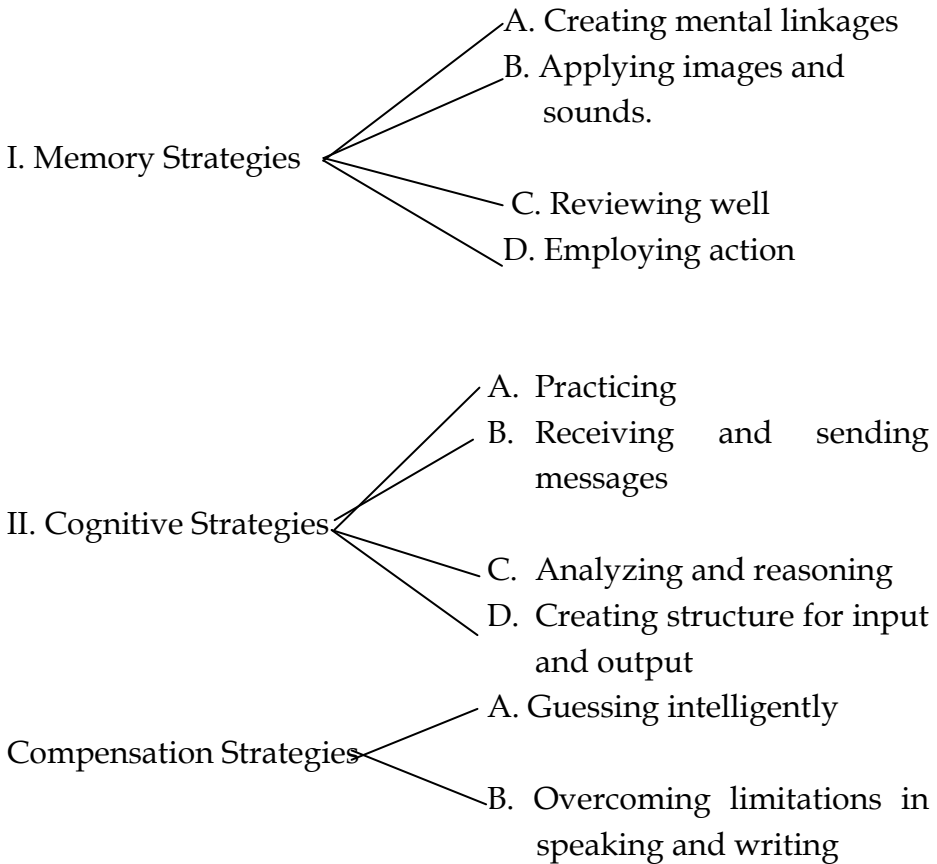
I. Memory Strategies

A. Creating mental linkages
B. Applying images and sounds.
C. Reviewing well
D. Employing action

II. Cognitive Strategies

A. Practicing
B. Receiving and sending messages
C. Analyzing and reasoning
D. Creating structure for input and output

Compensation Strategies

A. Guessing intelligently
B. Overcoming limitations in speaking and writing